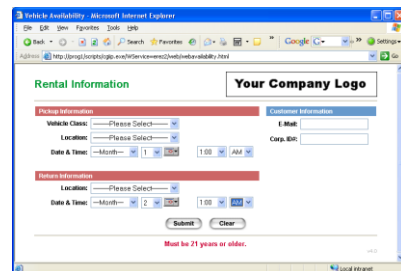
Vehicle Availability - Microsoft Internet Explorer

File Edit View Favorites Tools Help

Back Search Favorites Google G- Settings

Address http://prog1/scripts/cgiip.exe/WService=wrez2/web/webavailability.html

Rental Information

Your Company Logo

Pickup Information

Vehicle Class: ----Please Select----

Location: ----Please Select----

Date & Time: --Month-- 1 1:00 AM

Customer Information

E-Mail:

Corp. ID#:

Return Information

Location: ----Please Select----

Date & Time: --Month-- 2 1:00 AM

Submit Clear

Must be 21 years or older.

Local intranet